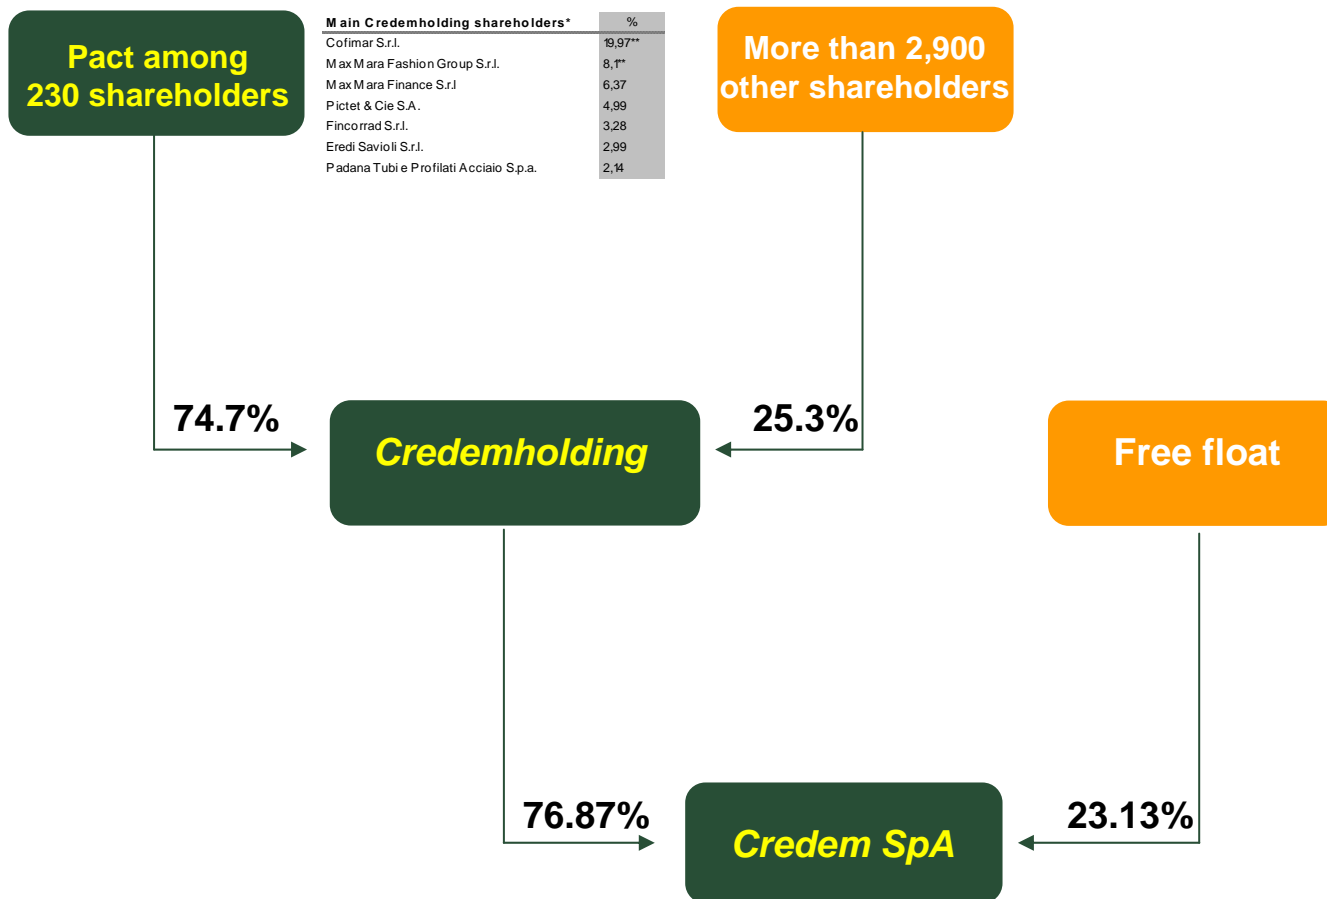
Pact among 230 shareholders

| Main Credemholding shareholders* | % |
|---|---|
| Cofimar S.r.l. | 19,97** |
| Max Mara Fashion Group S.r.l. | 8,1** |
| Max Mara Finance S.r.l | 6,37 |
| Pictet & Cie S.A. | 4,99 |
| Fincorrad S.r.l. | 3,28 |
| Eredi Savioli S.r.l. | 2,99 |
| Padana Tubi e Profilati Acciaio S.p.a. | 2,14 |

More than 2,900 other shareholders

74.7%

Credemholding

25.3%

Free float

76.87%

Credem SpA

23.13%